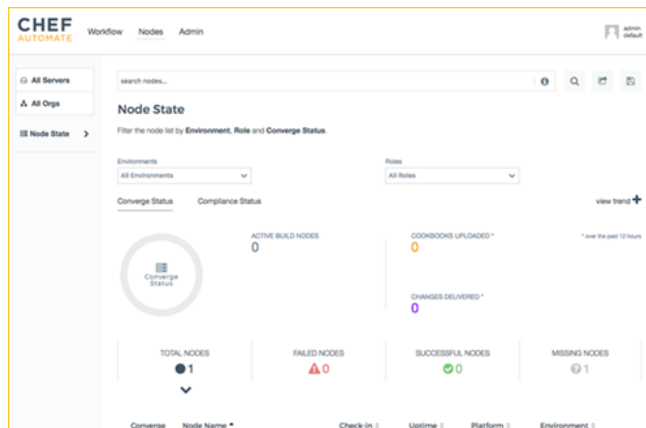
CHEF AUTOMATE Workflow Nodes Admin

admin default

All Servers

All Orgs

Node State

search nodes...

Node State

Filter the node list by Environment, Role and Converge Status.

Environments

All Environments

Roles

All Roles

Converge Status Compliance Status

view trend

Converge Status

ACTIVE BUILD NODES

0

COOKBOOKS UPLOADED *

0

* over the past 12 hours

CHANGES DELIVERED *

0

TOTAL NODES

1

FAILED NODES

0

SUCCESSFUL NODES

0

MISSING NODES

1

Converge Node Name Check-in Uptime Platform Environment